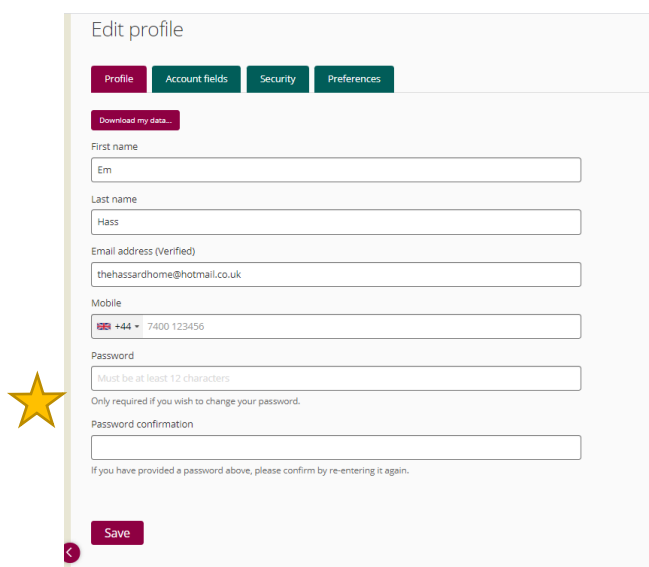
Edit profile

Profile | Account fields | Security | Preferences

Download my data...

First name

Em

Last name

Hass

Email address (Verified)

thehassardhome@hotmail.co.uk

Mobile

+44 ▾ 7400 123456

Password

Must be at least 12 characters

Only required if you wish to change your password.

Password confirmation

If you have provided a password above, please confirm by re-entering it again.

Save